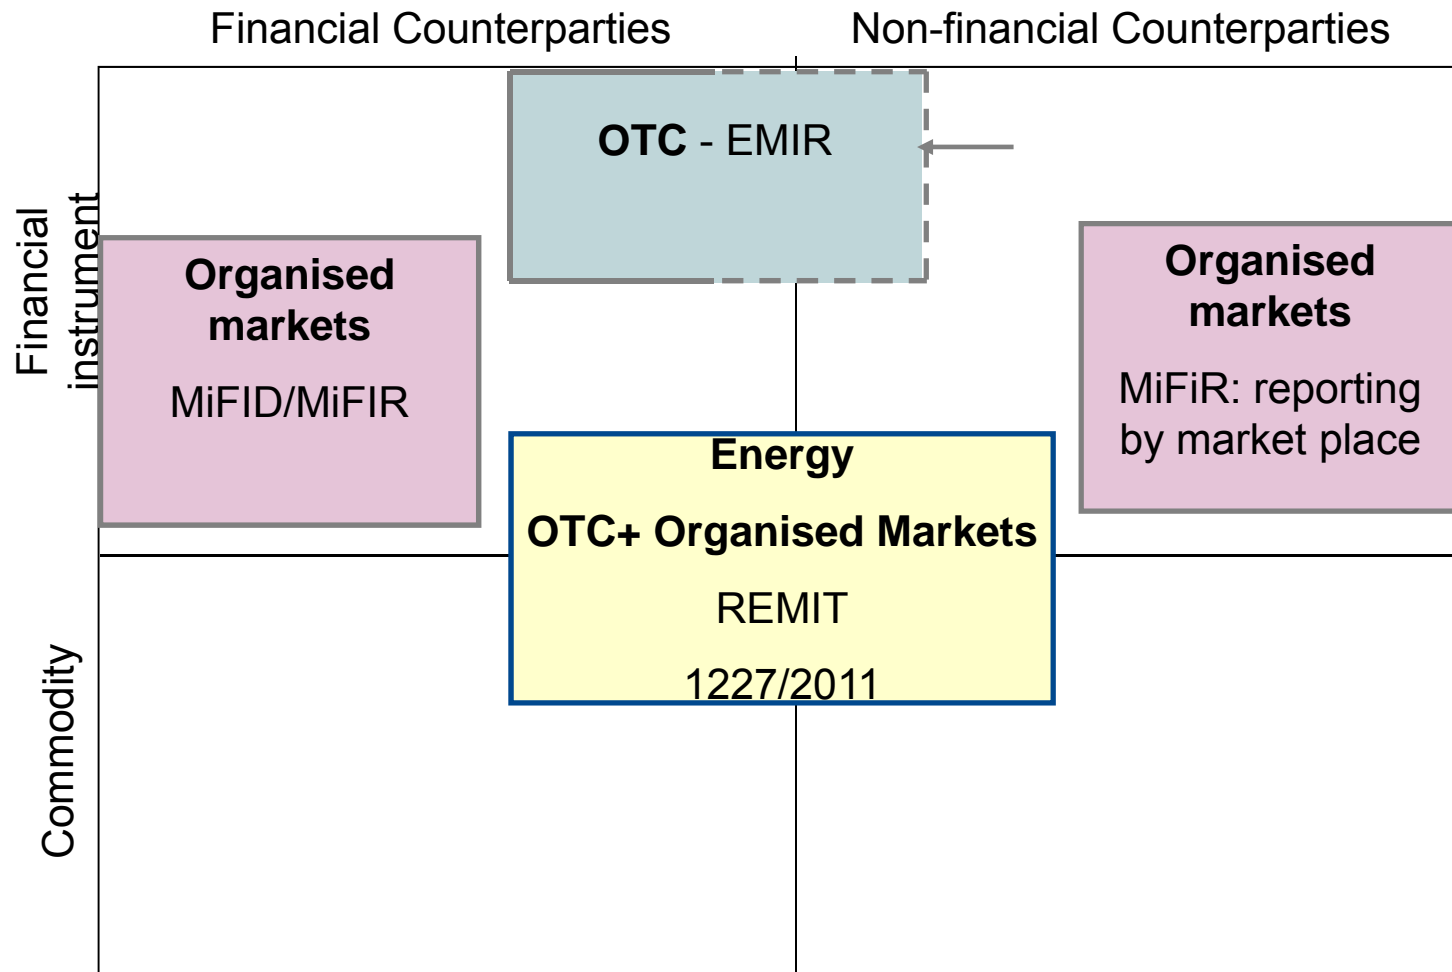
Financial Counterparties

Non-financial Counterparties

Financial instrument

Commodity

**OTC** - EMIR

**Organised markets**

MiFID/MiFIR

**Organised markets**

MiFiR: reporting by market place

**Energy**

**OTC+ Organised Markets**

REMIT

1227/2011